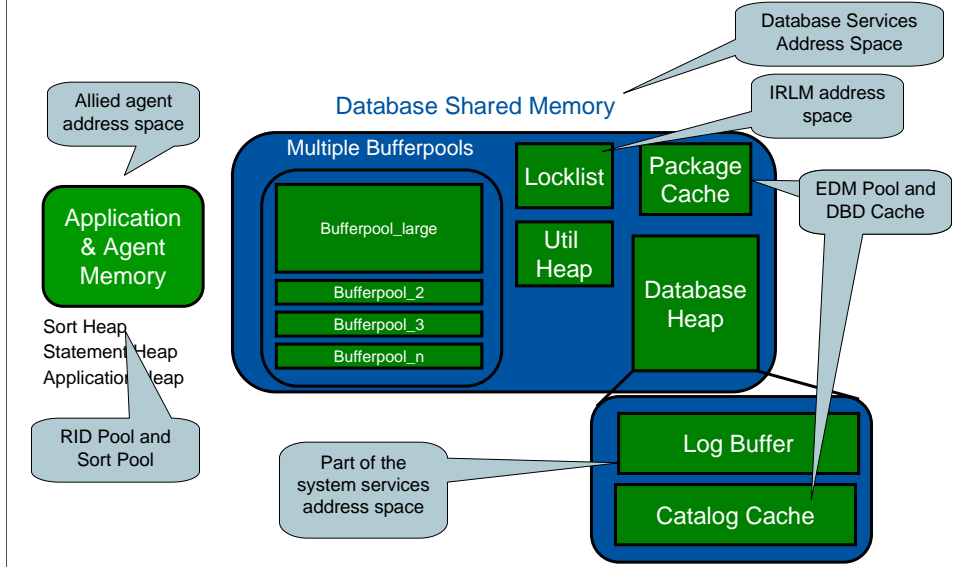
Database Services Address Space

Allied agent address space

Database Shared Memory

IRLM address space

Multiple Bufferpools

Locklist

Package Cache

EDM Pool and DBD Cache

Application & Agent Memory

Bufferpool_large

Util Heap

Database Heap

Bufferpool_2

Bufferpool_3

Bufferpool_n

Sort Heap
Statement Heap
Application Heap

RID Pool and Sort Pool

Log Buffer

Part of the system services address space

Catalog Cache